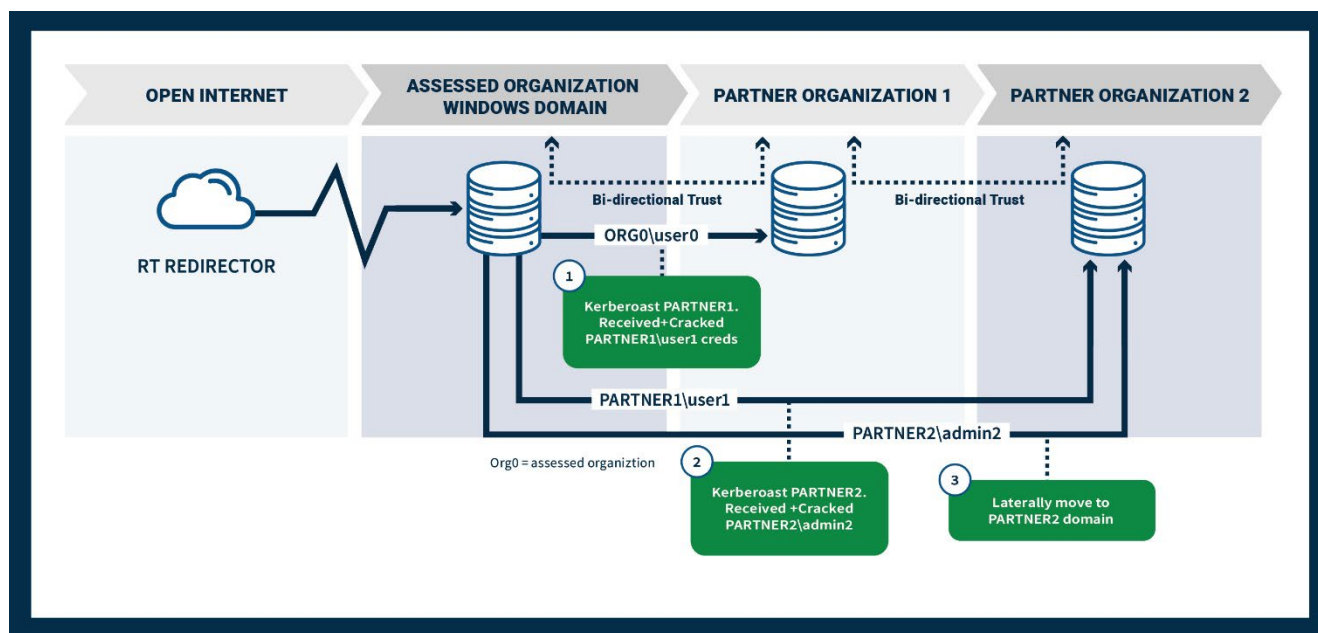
OPEN INTERNET

ASSESSED ORGANIZATION WINDOWS DOMAIN

PARTNER ORGANIZATION 1

PARTNER ORGANIZATION 2

RT REDIRECTOR

Bi-directional Trust

Bi-directional Trust

ORG0\user0

1

Kerberoast PARTNER1. Received+Cracked PARTNER1\user1 creds

PARTNER1\user1

PARTNER2\admin2

Org0 = assessed organiztion

2

Kerberoast PARTNER2. Received +Cracked PARTNER2\admin2

3

Laterally move to PARTNER2 domain